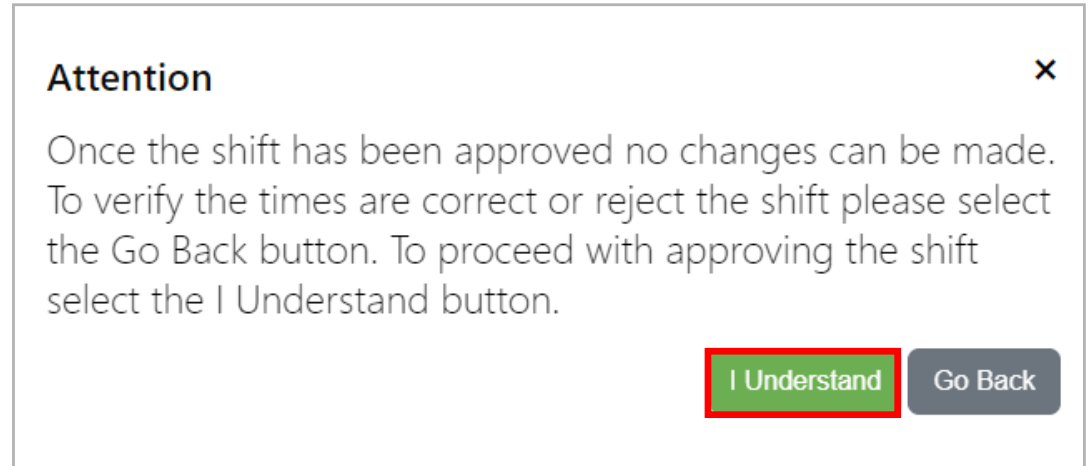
Attention

×

Once the shift has been approved no changes can be made. To verify the times are correct or reject the shift please select the Go Back button. To proceed with approving the shift select the I Understand button.

I Understand Go Back